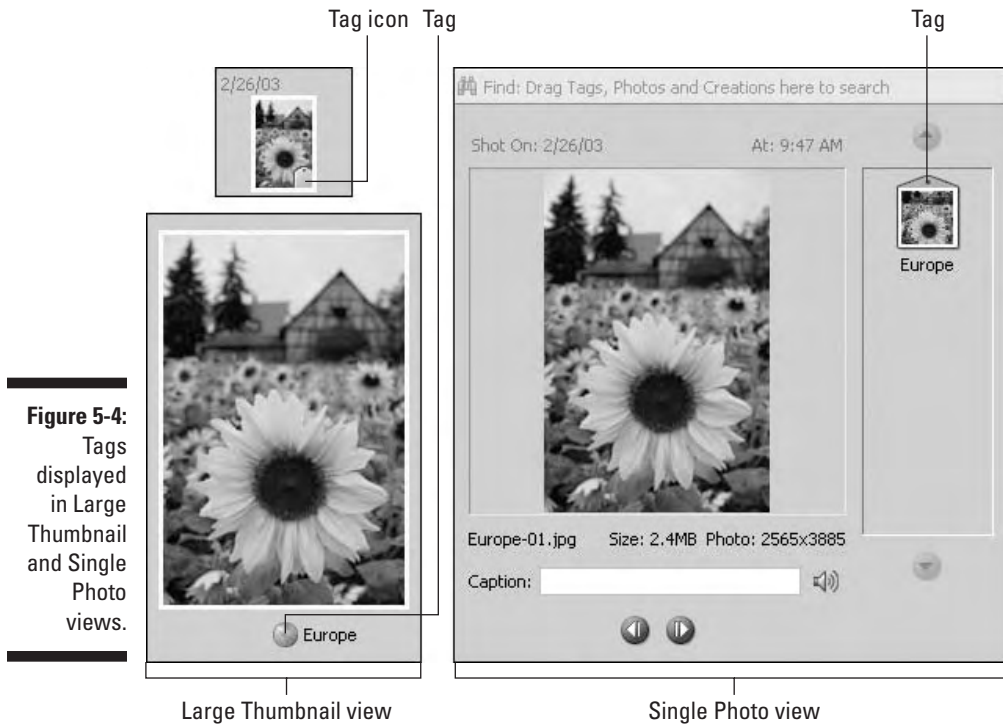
Tag icon Tag

Tag

2/26/03

Find: Drag Tags, Photos and Creations here to search

Shot On: 2/26/03

At: 9:47 AM

Europe

Figure 5-4: Tags displayed in Large Thumbnail and Single Photo views.

Europe-01.jpg Size: 2.4MB Photo: 2565x3885

Caption:

Europe

Large Thumbnail view

Single Photo view